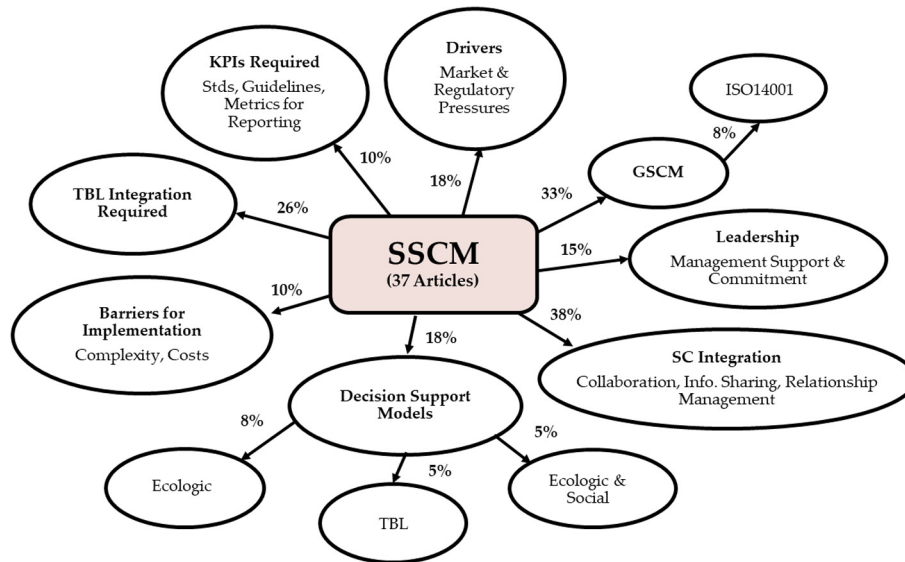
KPIs Required
Stds, Guidelines, Metrics for Reporting

Drivers
Market & Regulatory Pressures

ISO14001

8%

10%

18%

33%

GSCM

TBL Integration Required

26%

SSCM
(37 Articles)

15%

Leadership
Management Support & Commitment

10%

Barriers for Implementation
Complexity, Costs

18%

38%

SC Integration
Collaboration, Info. Sharing, Relationship Management

Decision Support Models

8%

5%

Ecologic

5%

Ecologic & Social

TBL